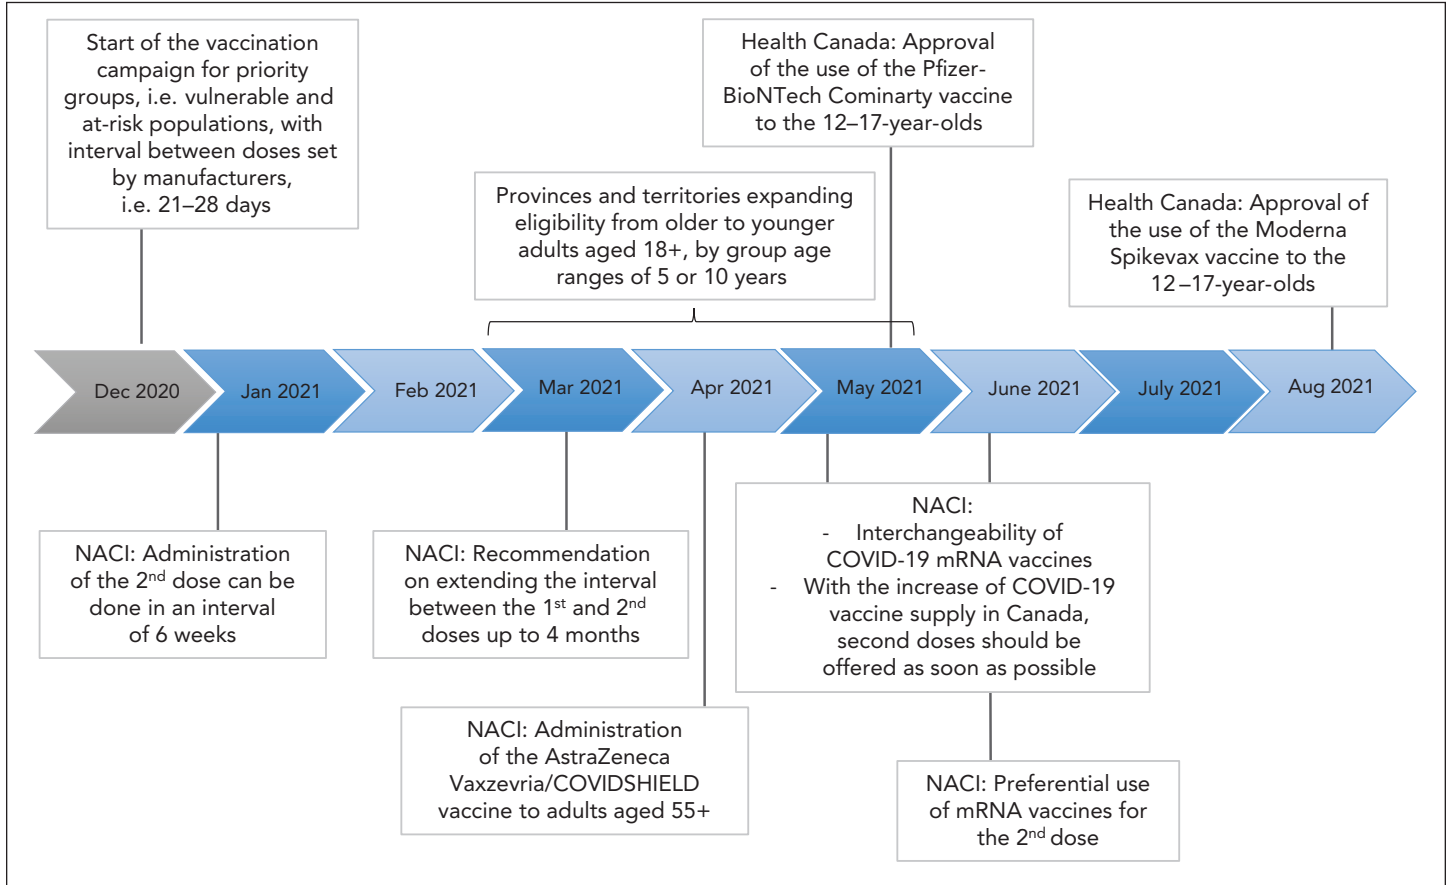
Start of the vaccination campaign for priority groups, i.e. vulnerable and at-risk populations, with interval between doses set by manufacturers, i.e. 21–28 days

Health Canada: Approval of the use of the Pfizer-BioNTech Cominarty vaccine to the 12–17-year-olds

Provinces and territories expanding eligibility from older to younger adults aged 18+, by group age ranges of 5 or 10 years

Health Canada: Approval of the use of the Moderna Spikevax vaccine to the 12 –17-year-olds

Dec 2020

Jan 2021

Feb 2021

Mar 2021

Apr 2021

May 2021

June 2021

July 2021

Aug 2021

NACI: Administration of the 2$^{nd}$ dose can be done in an interval of 6 weeks

NACI: Recommendation on extending the interval between the 1$^{st}$ and 2$^{nd}$ doses up to 4 months

NACI:
- Interchangeability of COVID-19 mRNA vaccines
- With the increase of COVID-19 vaccine supply in Canada, second doses should be offered as soon as possible

NACI: Administration of the AstraZeneca Vaxzevria/COVIDSHIELD vaccine to adults aged 55+

NACI: Preferential use of mRNA vaccines for the 2$^{nd}$ dose